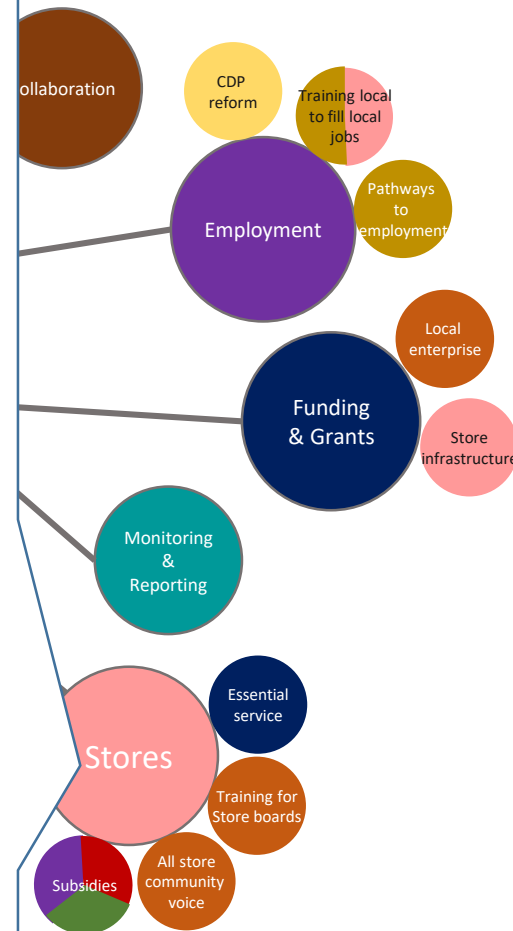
ollaboration

CDP reform

Training local to fill local jobs

Employment

Pathways to employment

Local enterprise

Funding & Grants

Store infrastructure

Monitoring & Reporting

Stores

Essential service

Training for Store boards

Subsidies

All store community voice